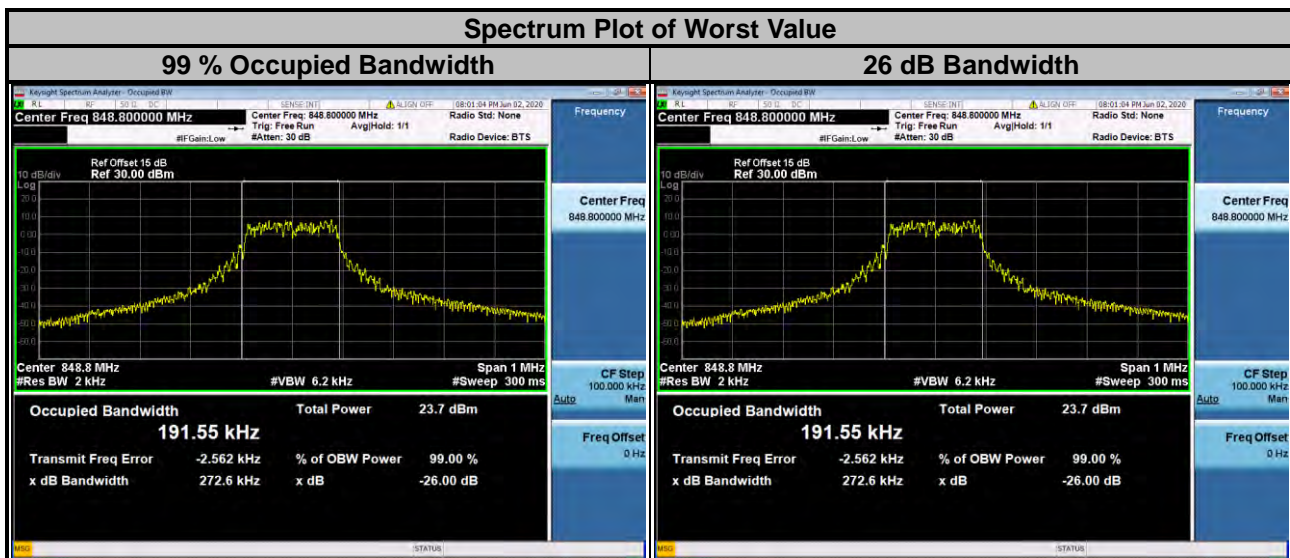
| Spectrum Plot of Worst Value | |
|---|---|
| 99 % Occupied Bandwidth | 26 dB Bandwidth |

Keysight Spectrum Analyzer - Occupied BW
RL RF 50 Ω DC SENSE:INT ALIGN OFF 08:01:04 PM Jun 02, 2020
Center Freq 848.800000 MHz
Center Freq: 848.800000 MHz Trig: Free Run Avg|Hold: 1/1 #Atten: 30 dB
#IFGain:Low
Radio Std: None
Radio Device: BTS
Frequency
10 dB/div Ref Offset 15 dB Ref 30.00 dBm
Log
20.0 10.0 0.00 -10.0 -20.0 -30.0 -40.0 -50.0 -60.0
Center Freq 848.800000 MHz
Center 848.8 MHz #Res BW 2 kHz #VBW 6.2 kHz Span 1 MHz #Sweep 300 ms
CF Step 100.000 kHz Auto Man
Occupied Bandwidth 191.55 kHz
Total Power 23.7 dBm
Transmit Freq Error -2.562 kHz
% of OBW Power 99.00 %
x dB Bandwidth 272.6 kHz
x dB -26.00 dB
Freq Offset 0 Hz
MSG STATUS

Keysight Spectrum Analyzer - Occupied BW
RL RF 50 Ω DC SENSE:INT ALIGN OFF 08:01:04 PM Jun 02, 2020
Center Freq 848.800000 MHz
Center Freq: 848.800000 MHz Trig: Free Run Avg|Hold: 1/1 #Atten: 30 dB
#IFGain:Low
Radio Std: None
Radio Device: BTS
Frequency
10 dB/div Ref Offset 15 dB Ref 30.00 dBm
Log
20.0 10.0 0.00 -10.0 -20.0 -30.0 -40.0 -50.0 -60.0
Center Freq 848.800000 MHz
Center 848.8 MHz #Res BW 2 kHz #VBW 6.2 kHz Span 1 MHz #Sweep 300 ms
CF Step 100.000 kHz Auto Man
Occupied Bandwidth 191.55 kHz
Total Power 23.7 dBm
Transmit Freq Error -2.562 kHz
% of OBW Power 99.00 %
x dB Bandwidth 272.6 kHz
x dB -26.00 dB
Freq Offset 0 Hz
MSG STATUS